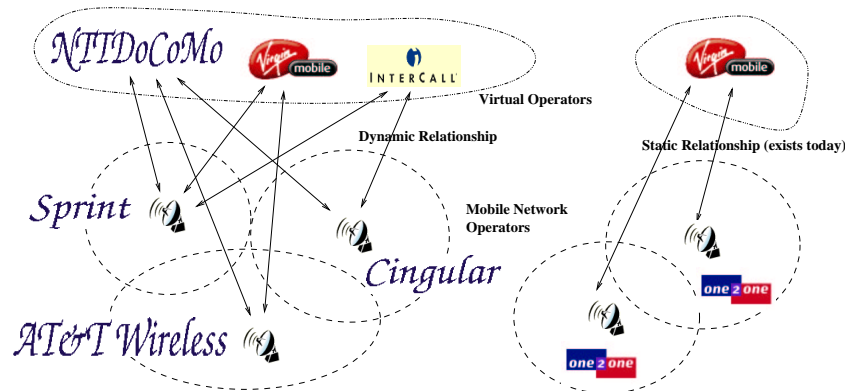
NTTDoCoMo

Virgin mobile

INTERCALL

Virtual Operators

Dynamic Relationship

Sprint

Mobile Network Operators

Cingular

AT&T Wireless

Virgin mobile

Static Relationship (exists today)

one2one

one2one